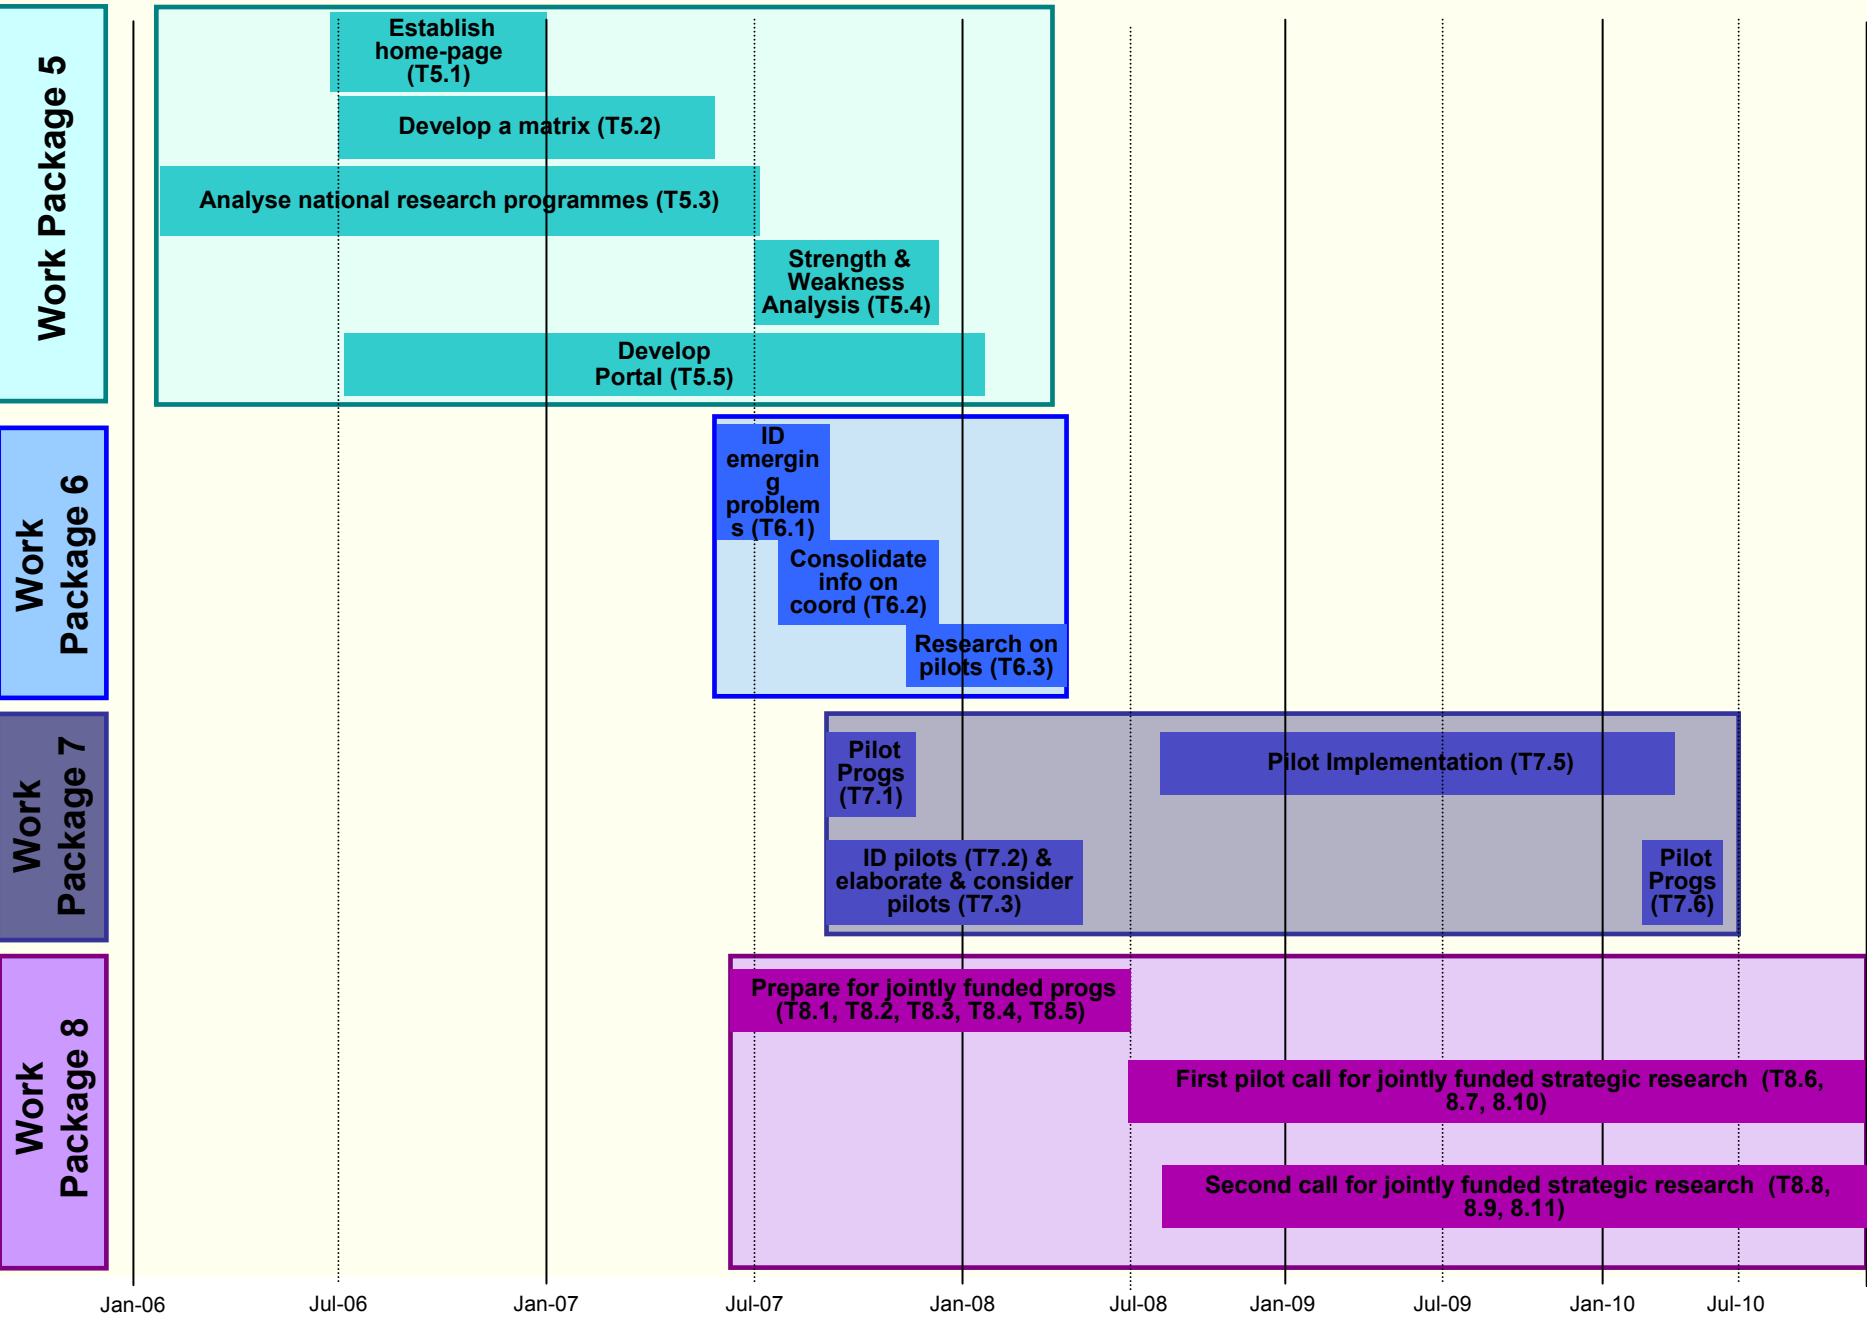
Work Package 5

Establish home-page (T5.1)

Develop a matrix (T5.2)

Analyse national research programmes (T5.3)

Strength & Weakness Analysis (T5.4)

Develop Portal (T5.5)

Work Package 6

ID emergin g problem s (T6.1)

Consolidate info on coord (T6.2)

Research on pilots (T6.3)

Work Package 7

Pilot Progs (T7.1)

Pilot Implementation (T7.5)

ID pilots (T7.2) & elaborate & consider pilots (T7.3)

Pilot Progs (T7.6)

Work Package 8

Prepare for jointly funded progs (T8.1, T8.2, T8.3, T8.4, T8.5)

First pilot call for jointly funded strategic research (T8.6, 8.7, 8.10)

Second call for jointly funded strategic research (T8.8, 8.9, 8.11)

Jan-06 Jul-06 Jan-07 Jul-07 Jan-08 Jul-08 Jan-09 Jul-09 Jan-10 Jul-10